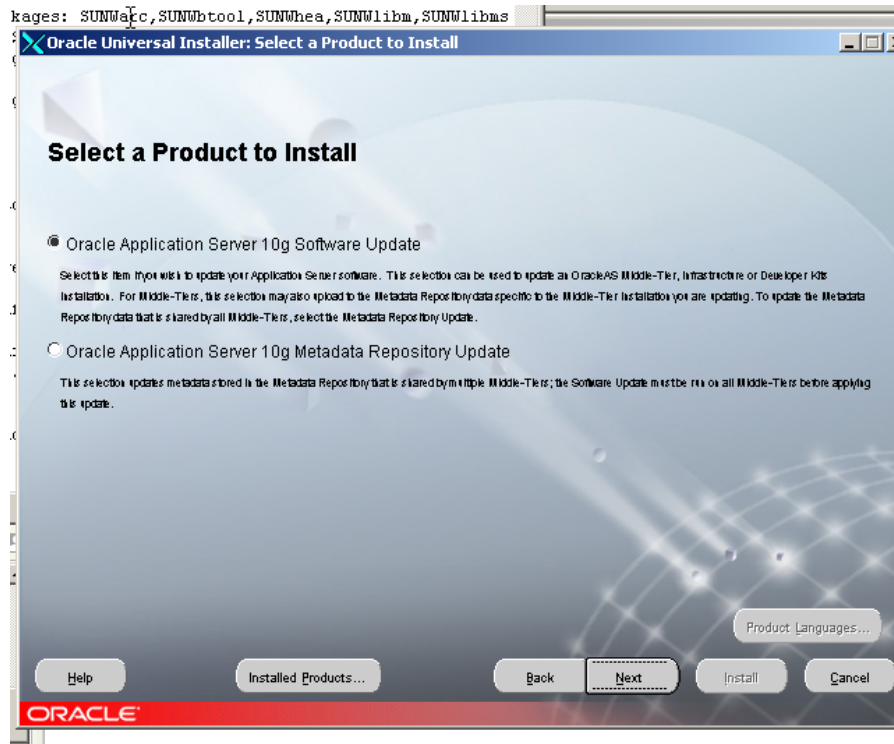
kages: SUNWa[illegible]c,SUNWbtool,SUNWhea,SUNWlibm,SUNWlibms

Oracle Universal Installer: Select a Product to Install

Select a Product to Install

Oracle Application Server 10g Software Update

Select this item if you wish to update your Application Server software. This selection can be used to update an OracleAS Middle-Tier, Infrastructure or Developer Kits installation. For Middle-Tiers, this selection may also upload to the Metadata Repository data specific to the Middle-Tier installation you are updating. To update the Metadata Repository data that is shared by all Middle-Tiers, select the Metadata Repository Update.

Oracle Application Server 10g Metadata Repository Update

This selection updates metadata stored in the Metadata Repository that is shared by multiple Middle-Tiers; the Software Update must be run on all Middle-Tiers before applying this update.

Product Languages...

Help

Installed Products...

Back

Next

Install

Cancel

ORACLE